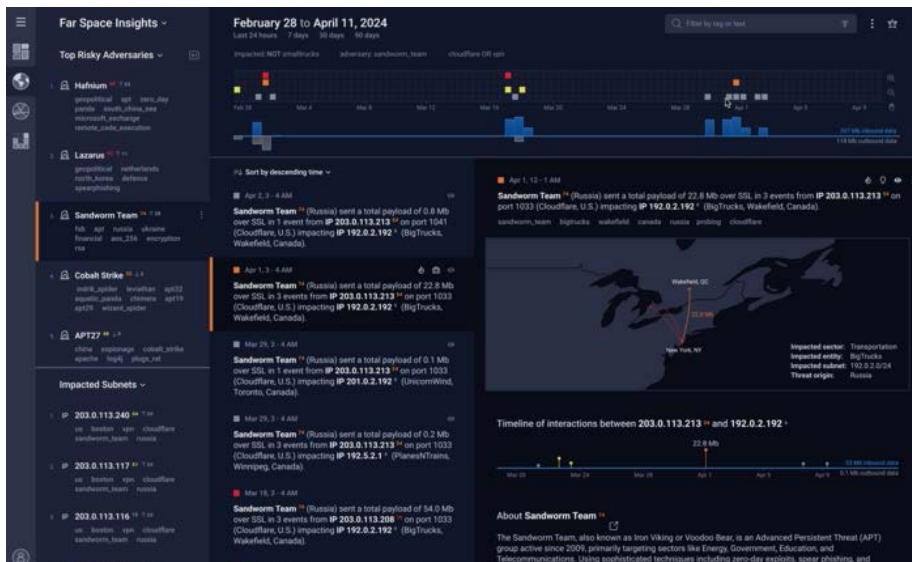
Far Space Insights

Top Risky Adversaries

Hafnium
geopolitical apt zero_day panda south_china_sea microsoft_exchange remote_code_execution

Lazarus
geopolitical netherlands north_korea defense spearphishing

Sandworm Team
fsb apt russia ukraine financial aes_256 encryption rsa

Cobalt Strike
indrik_spider leviathan apt32 aquatic_panda chimera apt19 apt29 wizard_spider

APT27
china espionage cobalt_strike apache log4j plugx_rat

Impacted Subnets

IP 203.0.113.240
us boston vpn cloudflare sandworm_team russia

IP 203.0.113.117
us boston vpn cloudflare sandworm_team russia

IP 203.0.113.116
us boston vpn cloudflare sandworm_team russia

February 28 to April 11, 2024
Last 24 hours 7 days 30 days 90 days

Filter by tag or text

impacted: NOT smalltrucks adversary: sandworm_team cloudflare OR vpn

Feb 28 Mar 4 Mar 8 Mar 12 Mar 16 Mar 20 Mar 24 Mar 28 Apr 1 Apr 5

Sort by descending time

Apr 2, 3 - 4 AM
Sandworm Team (Russia) sent a total payload of 0.8 Mb over SSL in 1 event from IP 203.0.113.213 on port 1041 (Cloudflare, U.S.) impacting IP 192.0.2.192 (BigTrucks, Wakefield, Canada).

Apr 1, 3 - 4 AM
Sandworm Team (Russia) sent a total payload of 22.8 Mb over SSL in 3 events from IP 203.0.113.213 on port 1033 (Cloudflare, U.S.) impacting IP 192.0.2.192 (BigTrucks, Wakefield, Canada).

Mar 29, 3 - 4 AM
Sandworm Team (Russia) sent a total payload of 0.1 Mb over SSL in 1 event from IP 203.0.113.213 on port 1033 (Cloudflare, U.S.) impacting IP 201.0.2.192 (UnicornWind, Toronto, Canada).

Mar 29, 3 - 4 AM
Sandworm Team (Russia) sent a total payload of 0.2 Mb over SSL in 1 event from IP 203.0.113.213 on port 1033 (Cloudflare, U.S.) impacting IP 192.5.2.1 (PlanesNTrains, Winnipeg, Canada).

Mar 18, 3 - 4 AM
Sandworm Team (Russia) sent a total payload of 54.0 Mb over SSL in 3 events from IP 203.0.113.208 on port 1033 (Cloudflare, U.S.) impacting IP 192.0.2.192 (BigTrucks, Wakefield, Canada).

Apr 1, 12 - 1 AM
Sandworm Team (Russia) sent a total payload of 22.8 Mb over SSL in 3 events from IP 203.0.113.213 on port 1033 (Cloudflare, U.S.) impacting IP 192.0.2.192 (BigTrucks, Wakefield, Canada).
sandworm_team bigtrucks wakefield canada russia probing cloudflare

Wakefield, QC
New York, NY
22.8 Mb

Impacted sector: Transportation
Impacted entity: BigTrucks
Impacted subnet: 192.0.2.0/24
Threat origin: Russia

Timeline of interactions between 203.0.113.213 and 192.0.2.192
22.8 Mb
Mar 20 Mar 24 Mar 28 Apr 1 Apr 5

About Sandworm Team
The Sandworm Team, also known as Iron Viking or Voodoo Bear, is an Advanced Persistent Threat (APT) group active since 2009, primarily targeting sectors like Energy, Government, Education, and Telecommunications. Using sophisticated techniques including zero-day exploits, spear phishing, and